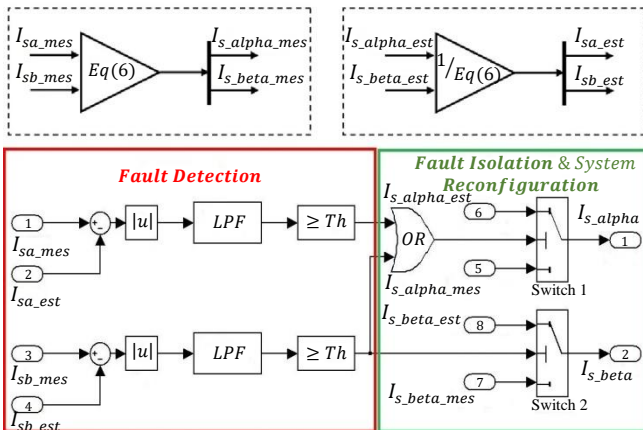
$I_{sa\_mes}$
$I_{sb\_mes}$
$Eq(6)$
$I_{s\_alpha\_mes}$
$I_{s\_beta\_mes}$

$I_{s\_alpha\_est}$
$I_{s\_beta\_est}$
$1/Eq(6)$
$I_{sa\_est}$
$I_{sb\_est}$

Fault Detection

1
$I_{sa\_mes}$
2
$I_{sa\_est}$
+
-
$|u|$
$LPF$
$\geq Th$

3
$I_{sb\_mes}$
4
$I_{sb\_est}$
+
-
$|u|$
$LPF$
$\geq Th$

Fault Isolation & System Reconfiguration

$I_{s\_alpha\_est}$
6
$OR$
5
$I_{s\_alpha\_mes}$
Switch 1
$I_{s\_alpha}$
1

$I_{s\_beta\_est}$
8
7
$I_{s\_beta\_mes}$
Switch 2
$I_{s\_beta}$
2